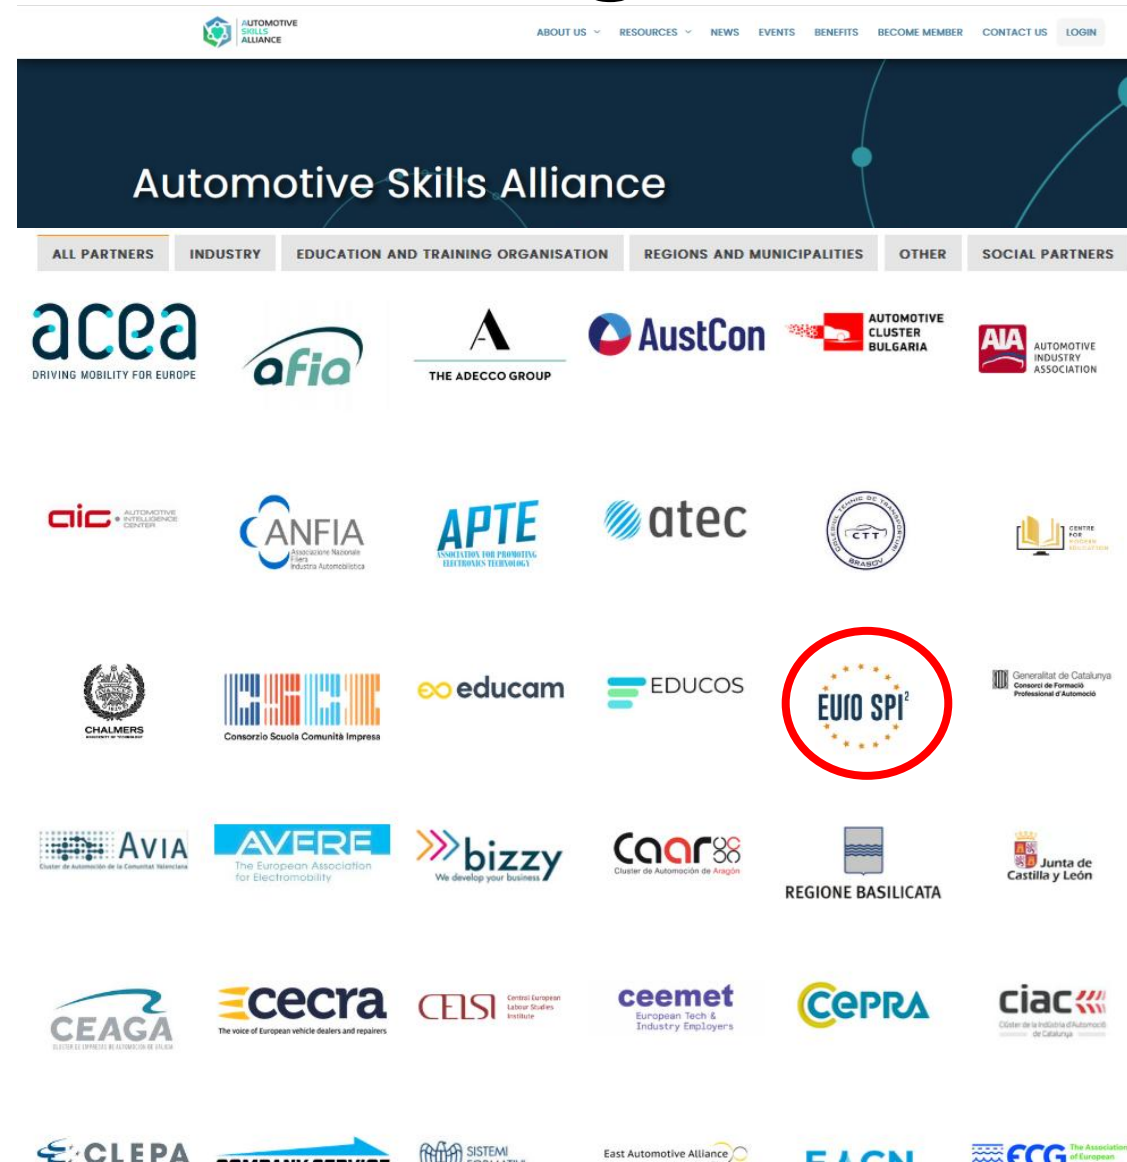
AUTOMOTIVE SKILLS ALLIANCE

ABOUT US RESOURCES NEWS EVENTS BENEFITS BECOME MEMBER CONTACT US LOGIN

Automotive Skills Alliance

ALL PARTNERS INDUSTRY EDUCATION AND TRAINING ORGANISATION REGIONS AND MUNICIPALITIES OTHER SOCIAL PARTNERS

acea DRIVING MOBILITY FOR EUROPE

afia

THE ADECCO GROUP

AustCon

AUTOMOTIVE CLUSTER BULGARIA

AIA AUTOMOTIVE INDUSTRY ASSOCIATION

aic AUTOMOTIVE INTELLIGENCE CENTER

ANFIA Associazione Nazionale Filiera Industria Automobilistica

APTE ASSOCIATION FOR PROMOTING ELECTRONICS TECHNOLOGY

atec

CTT BRASOV

CENTRE FOR MODERN EDUCATION

CHALMERS

Consorzio Scuola Comunità Impresa

educam

EDUCOS

EURO SPI²

Generalitat de Catalunya Consorci de Formació Professional d'Automoció

AVIA Cluster de Automoción de la Comunitat Valenciana

AVERE The European Association for Electromobility

bizzy We develop your business

caar Cluster de Automoción de Aragón

REGIONE BASILICATA

Junta de Castilla y León

CEAGA

cecra The voice of European vehicle dealers and repairers

CELSI Central European Labour Studies Institute

ceemet European Tech & Industry Employers

CePRA

ciac Clúster de la Indústria d'Automoció de Catalunya

CLEPA

SISTEMI

East Automotive Alliance

ECG The Association of European